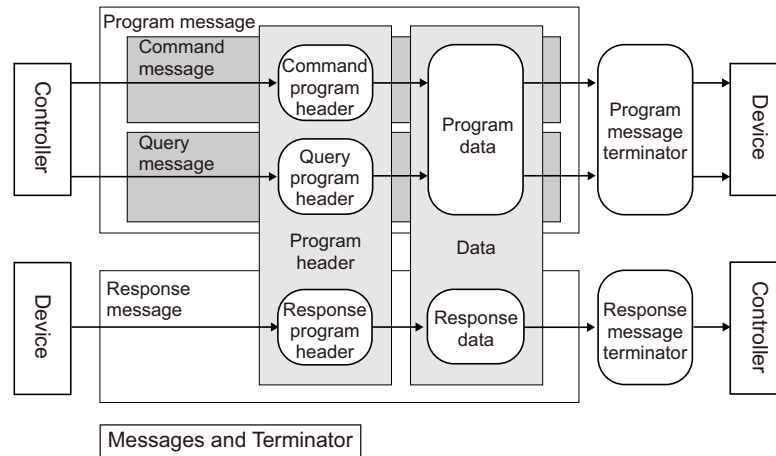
Program message

Command message

Query message

Controller

Command program header

Query program header

Program header

Program data

Data

Program message terminator

Device

Device

Response message

Response program header

Response data

Response message terminator

Controller

Messages and Terminator